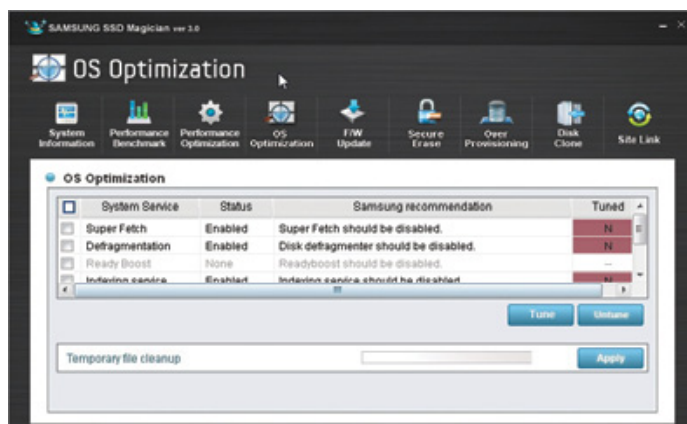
SAMSUNG SSD Magician ver 3.0

OS Optimization

System Information
Performance Benchmark
Performance Optimization
OS Optimization
F/W Update
Secure Erase
Over Provisioning
Disk Clone
Site Link

OS Optimization

| | System Service | Status | Samsung recommendation | Tuned |
|---|---|---|---|---|
| | Super Fetch | Enabled | Super Fetch should be disabled. | N |
| | Defragmentation | Enabled | Disk defragmenter should be disabled. | N |
| | Ready Boost | None | Readyboost should be disabled. | -- |
| | Indexing service | Enabled | Indexing service should be disabled | N |

Tune
Untune

Temporary file cleanup

Apply